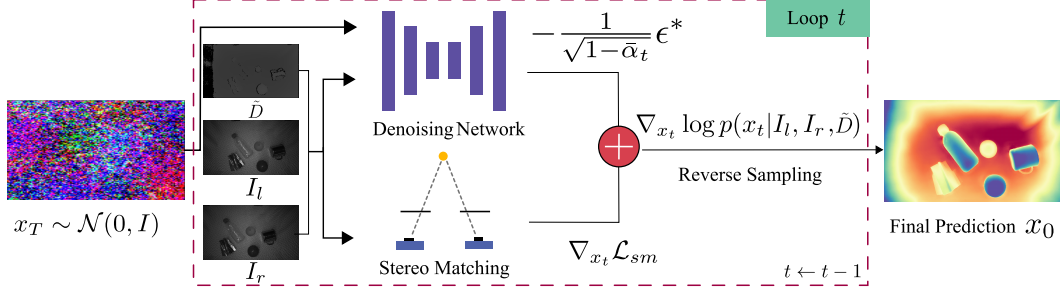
Loop $t$

$-\frac{1}{\sqrt{1-\bar{\alpha}_t}}\epsilon^*$

$\tilde{D}$

$I_l$

$I_r$

$x_T \sim \mathcal{N}(0, I)$

Denoising Network

Stereo Matching

$\nabla_{x_t} \log p(x_t | I_l, I_r, \tilde{D})$

Reverse Sampling

$\nabla_{x_t} \mathcal{L}_{sm}$

$t \leftarrow t-1$

Final Prediction $x_0$